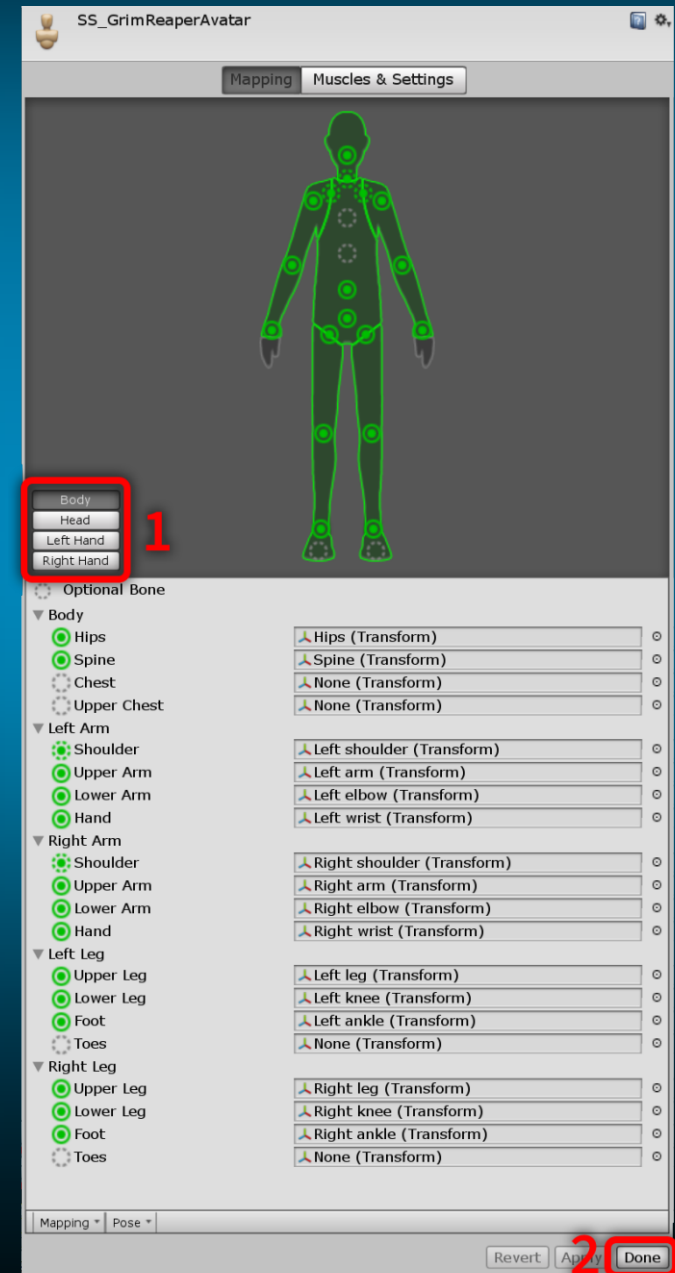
SS_GrimReaperAvatar

Mapping | Muscles & Settings

Body
Head
Left Hand
Right Hand

1

Optional Bone

Body

| | |
|---|---|
| Hips | Hips (Transform) |
| Spine | Spine (Transform) |
| Chest | None (Transform) |
| Upper Chest | None (Transform) |

Left Arm

| | |
|---|---|
| Shoulder | Left shoulder (Transform) |
| Upper Arm | Left arm (Transform) |
| Lower Arm | Left elbow (Transform) |
| Hand | Left wrist (Transform) |

Right Arm

| | |
|---|---|
| Shoulder | Right shoulder (Transform) |
| Upper Arm | Right arm (Transform) |
| Lower Arm | Right elbow (Transform) |
| Hand | Right wrist (Transform) |

Left Leg

| | |
|---|---|
| Upper Leg | Left leg (Transform) |
| Lower Leg | Left knee (Transform) |
| Foot | Left ankle (Transform) |
| Toes | None (Transform) |

Right Leg

| | |
|---|---|
| Upper Leg | Right leg (Transform) |
| Lower Leg | Right knee (Transform) |
| Foot | Right ankle (Transform) |
| Toes | None (Transform) |

Mapping ▾ | Pose ▾

Revert | Apply | 2 | Done